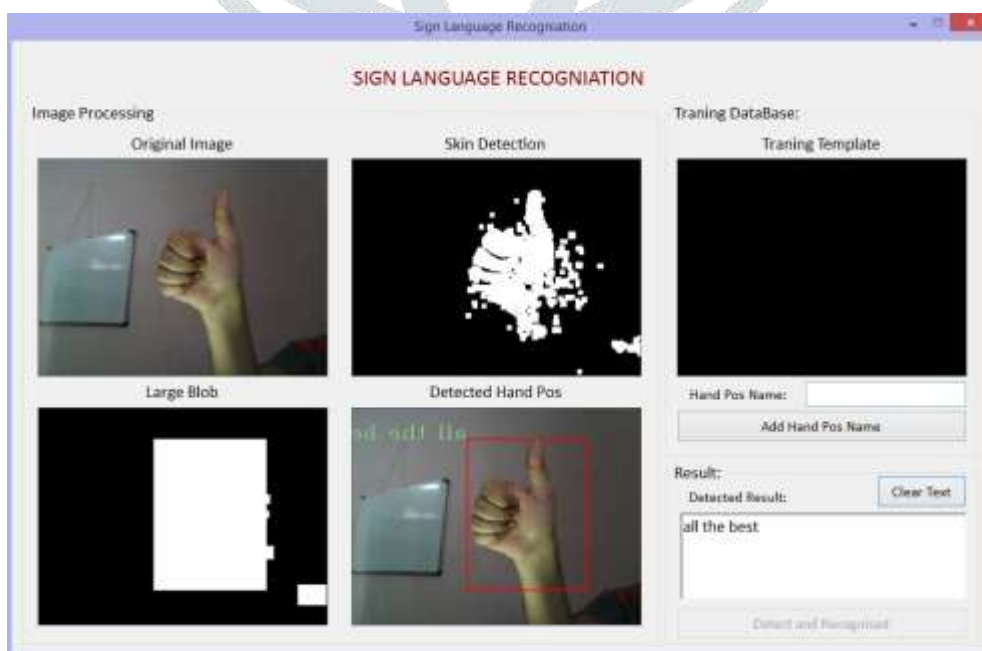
Sign Language Recogniation

SIGN LANGUAGE RECOGNIATION

Image Processing

Original Image

Skin Detection

Large Blob

Detected Hand Pos

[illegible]

Traning DataBase:

Traning Template

Hand Pos Name:

Add Hand Pos Name

Result:

Detected Result:

Clear Text

all the best

Detect and Recognised